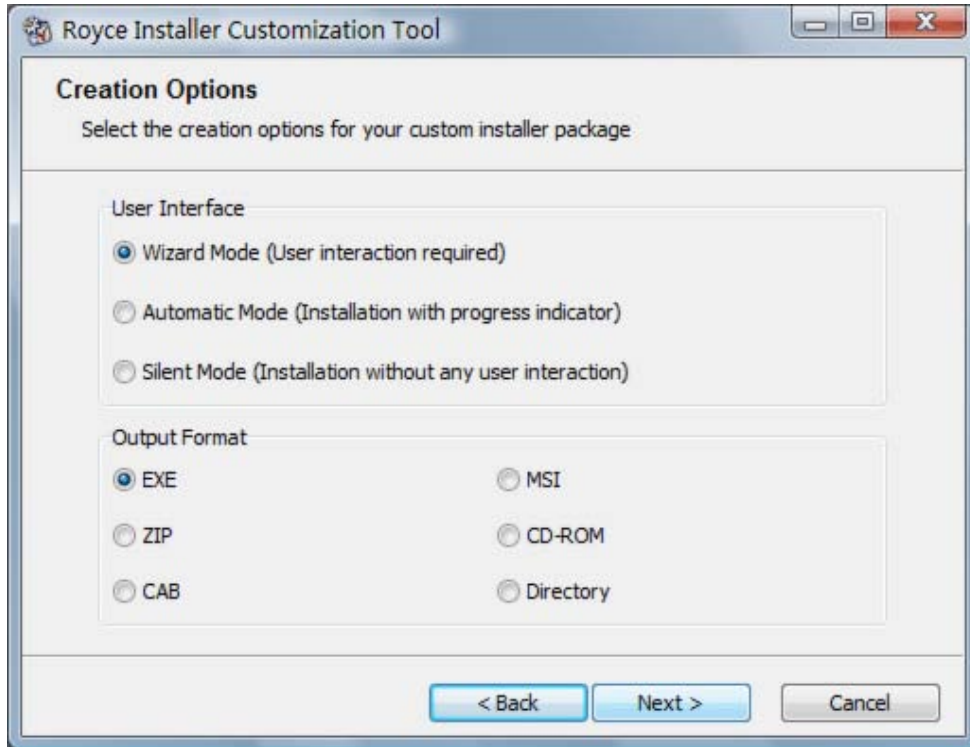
Royce Installer Customization Tool

Creation Options

Select the creation options for your custom installer package

User Interface

Wizard Mode (User interaction required)

Automatic Mode (Installation with progress indicator)

Silent Mode (Installation without any user interaction)

Output Format

EXE

MSI

ZIP

CD-ROM

CAB

Directory

< Back

Next >

Cancel